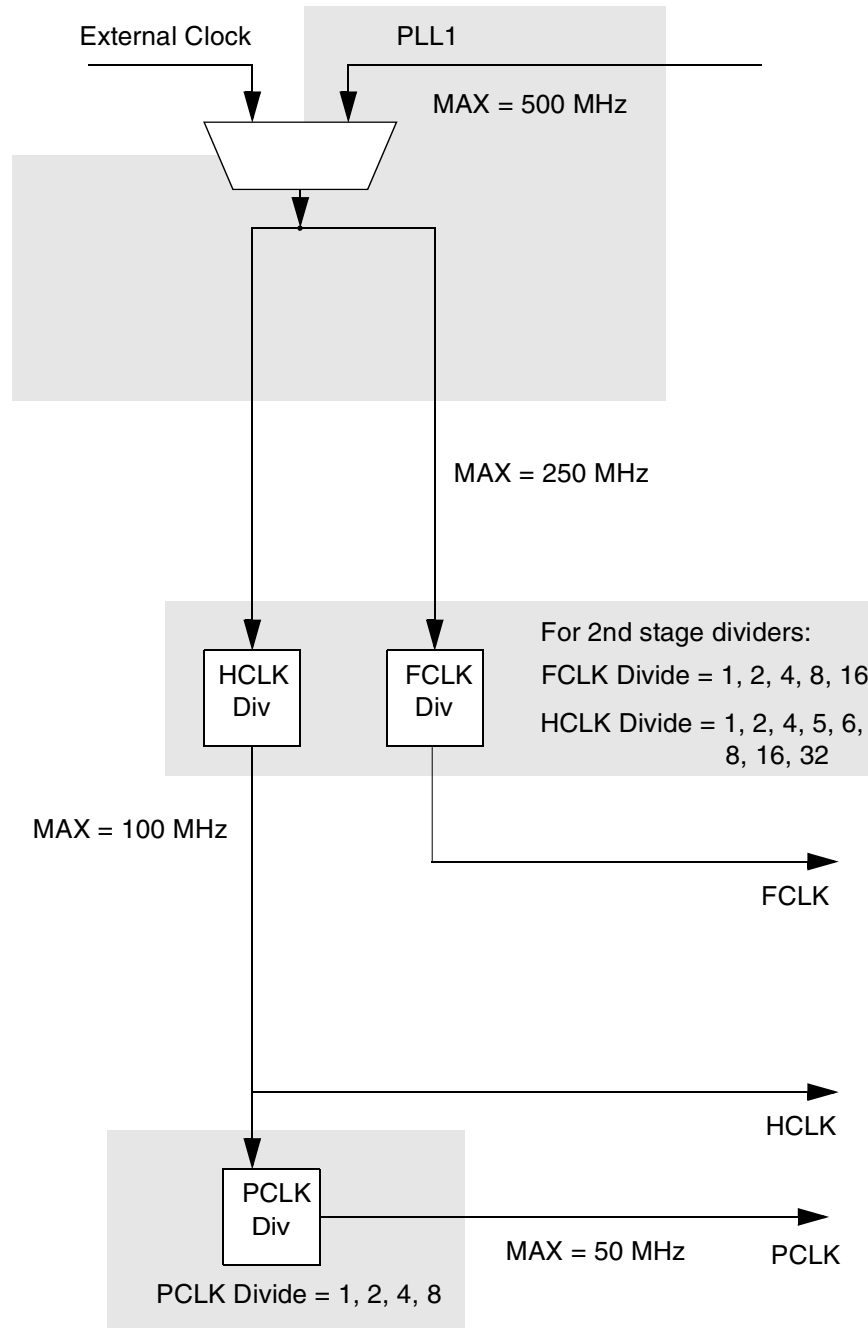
External Clock

PLL1

MAX = 500 MHz

MAX = 250 MHz

HCLK Div

FCLK Div

For 2nd stage dividers:

FCLK Divide = 1, 2, 4, 8, 16

HCLK Divide = 1, 2, 4, 5, 6, 8, 16, 32

MAX = 100 MHz

FCLK

HCLK

PCLK Div

MAX = 50 MHz

PCLK

PCLK Divide = 1, 2, 4, 8